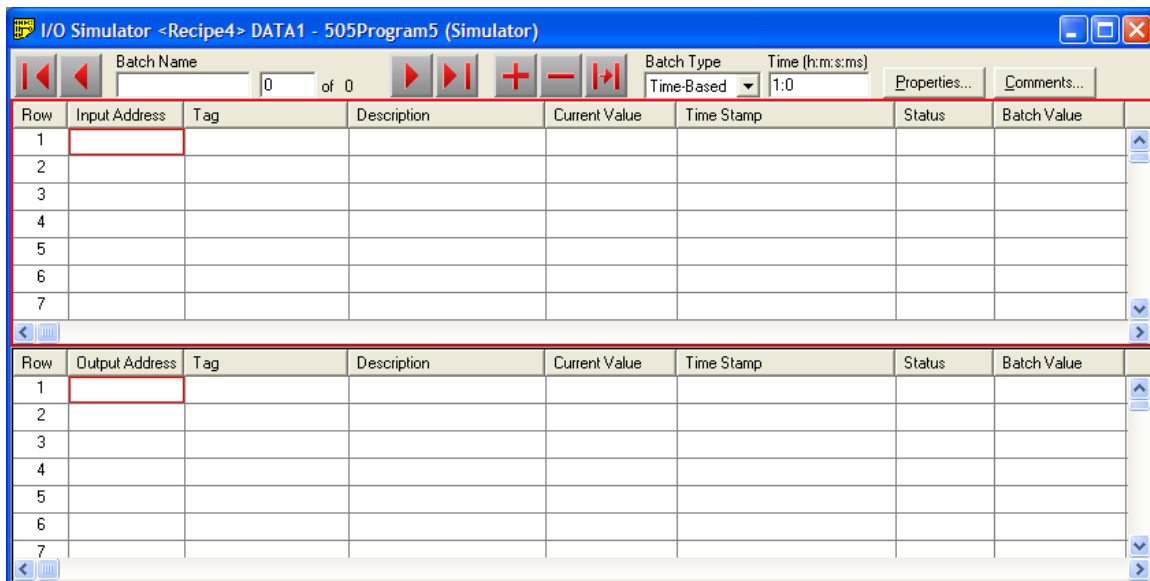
I/O Simulator <Recipe4> DATA1 - 505Program5 (Simulator)

Batch Name
0 of 0
Batch Type
Time-Based
Time (h:m:s:ms)
1:0
Properties...
Comments...

| Row | Input Address | Tag | Description | Current Value | Time Stamp | Status | Batch Value |
|---|---|---|---|---|---|---|---|
| 1 | | | | | | | |
| 2 | | | | | | | |
| 3 | | | | | | | |
| 4 | | | | | | | |
| 5 | | | | | | | |
| 6 | | | | | | | |
| 7 | | | | | | | |

| Row | Output Address | Tag | Description | Current Value | Time Stamp | Status | Batch Value |
|---|---|---|---|---|---|---|---|
| 1 | | | | | | | |
| 2 | | | | | | | |
| 3 | | | | | | | |
| 4 | | | | | | | |
| 5 | | | | | | | |
| 6 | | | | | | | |
| 7 | | | | | | | |